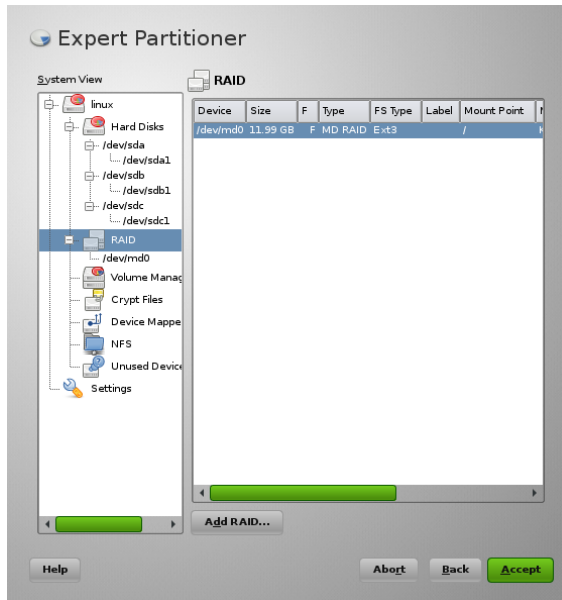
Expert Partitioner

System View

linux
Hard Disks
/dev/sda
/dev/sda1
/dev/sdb
/dev/sdb1
/dev/sdc
/dev/sdc1
RAID
/dev/md0
Volume Manag
Crypt Files
Device Mappe
NFS
Unused Device
Settings

RAID

| Device | Size | F | Type | FS Type | Label | Mount Point | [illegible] |
|---|---|---|---|---|---|---|---|
| /dev/md0 | 11.99 GB | F | MD RAID | Ext3 | | / | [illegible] |

Add RAID...

Help

Abort

Back

Accept